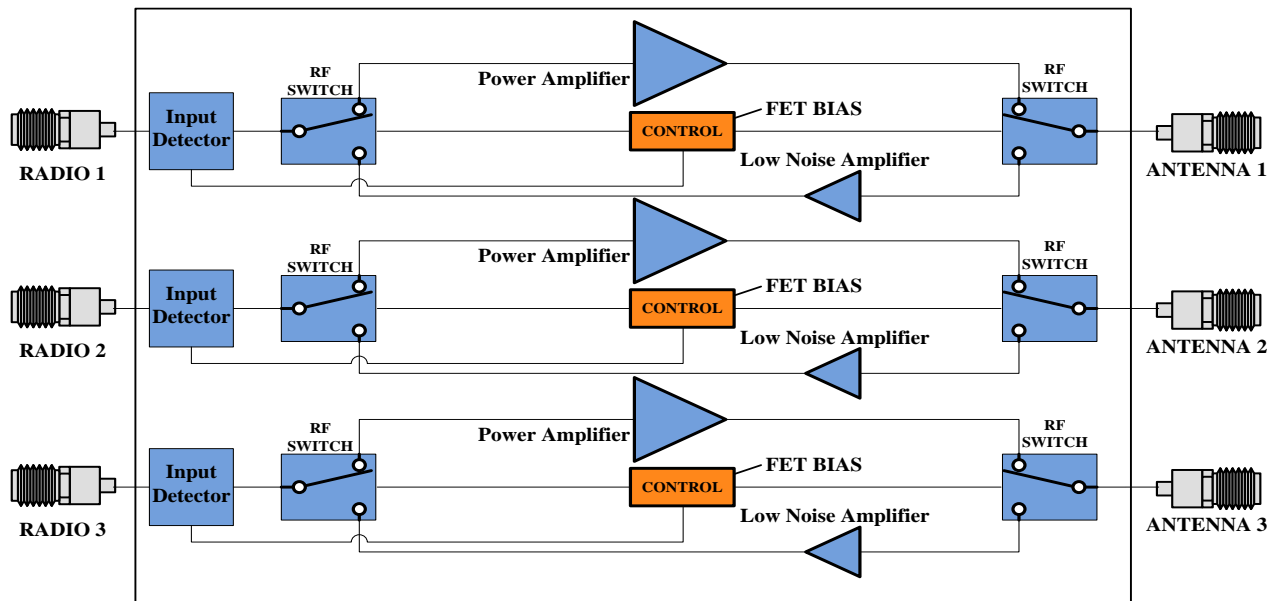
RF SWITCH

Power Amplifier

RF SWITCH

Input Detector

CONTROL

FET BIAS

RADIO 1

Low Noise Amplifier

ANTENNA 1

RF SWITCH

Power Amplifier

RF SWITCH

Input Detector

CONTROL

FET BIAS

RADIO 2

Low Noise Amplifier

ANTENNA 2

RF SWITCH

Power Amplifier

RF SWITCH

Input Detector

CONTROL

FET BIAS

RADIO 3

Low Noise Amplifier

ANTENNA 3